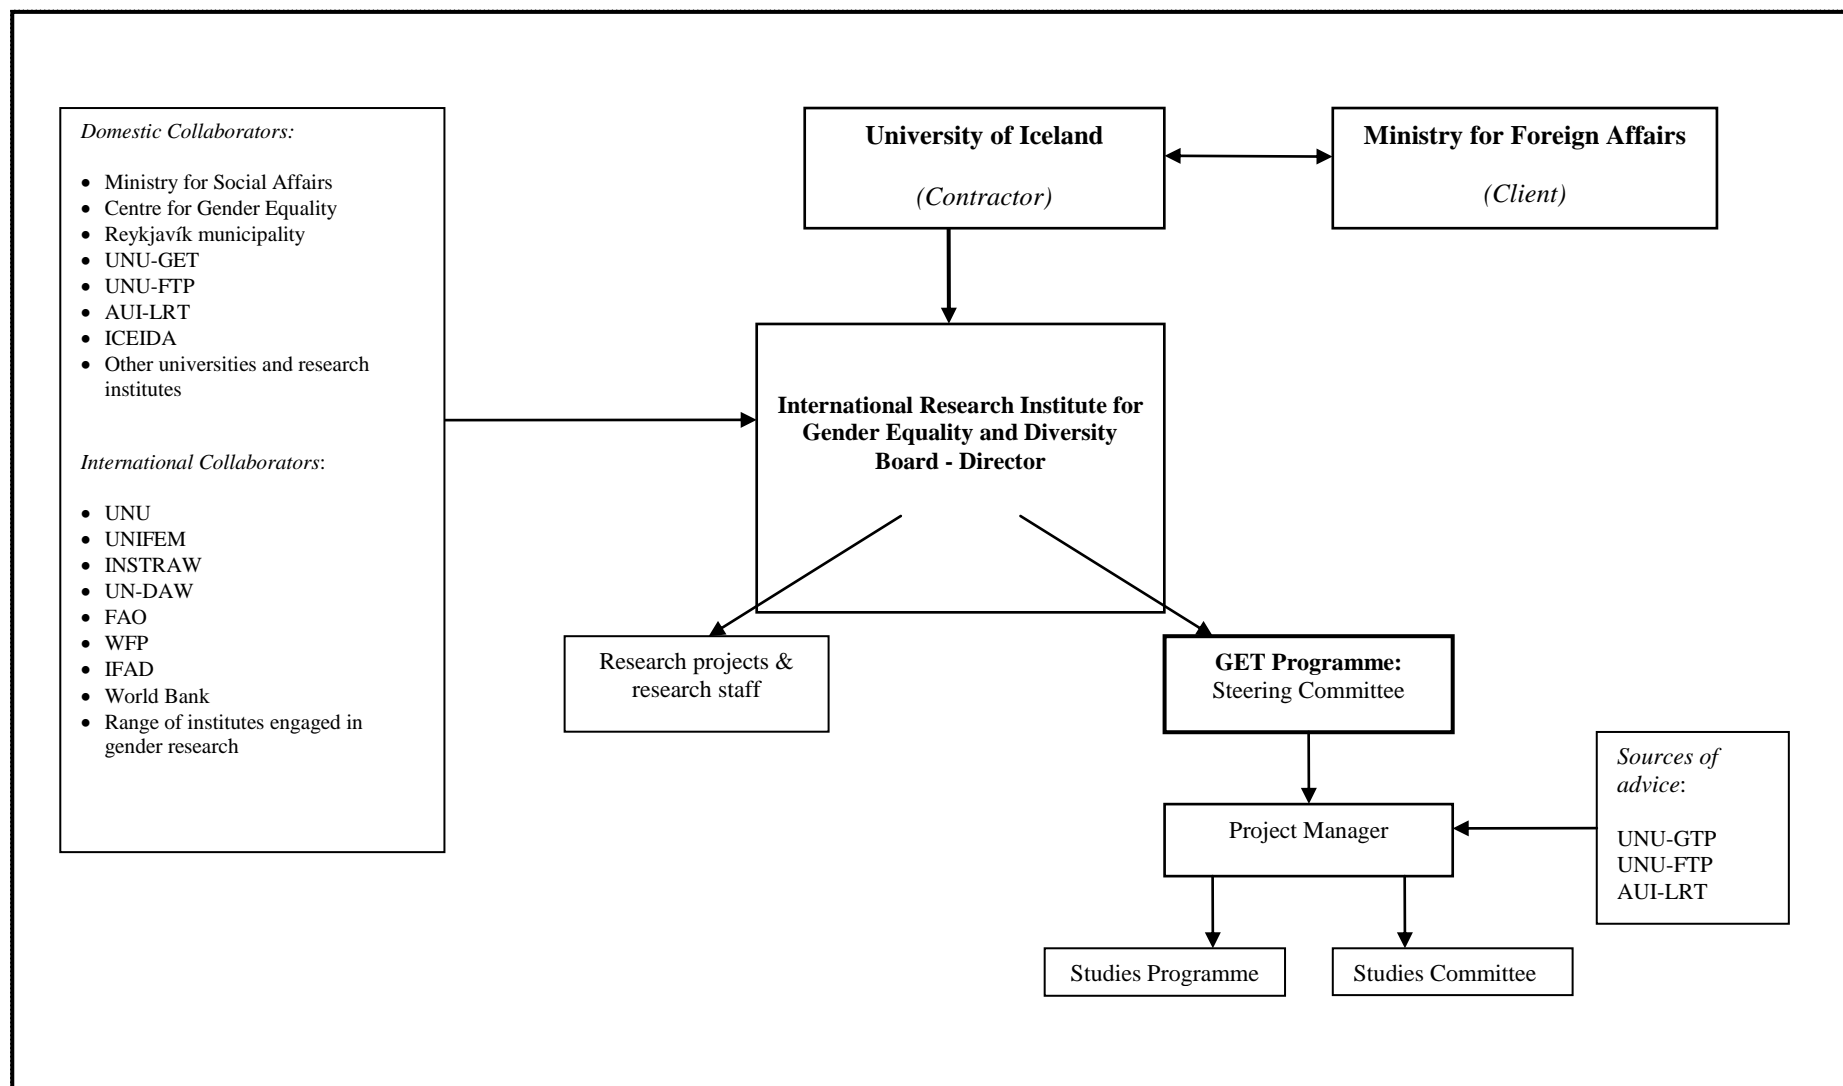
Domestic Collaborators:

- Ministry for Social Affairs
- Centre for Gender Equality
- Reykjavík municipality
- UNU-GET
- UNU-FTP
- AUI-LRT
- ICEIDA
- Other universities and research institutes

International Collaborators:

- UNU
- UNIFEM
- INSTRAW
- UN-DAW
- FAO
- WFP
- IFAD
- World Bank
- Range of institutes engaged in gender research

University of Iceland

(Contractor)

Ministry for Foreign Affairs

(Client)

International Research Institute for Gender Equality and Diversity Board - Director

Research projects & research staff

GET Programme: Steering Committee

Sources of advice:

UNU-GTP
UNU-FTP
AUI-LRT

Project Manager

Studies Programme

Studies Committee